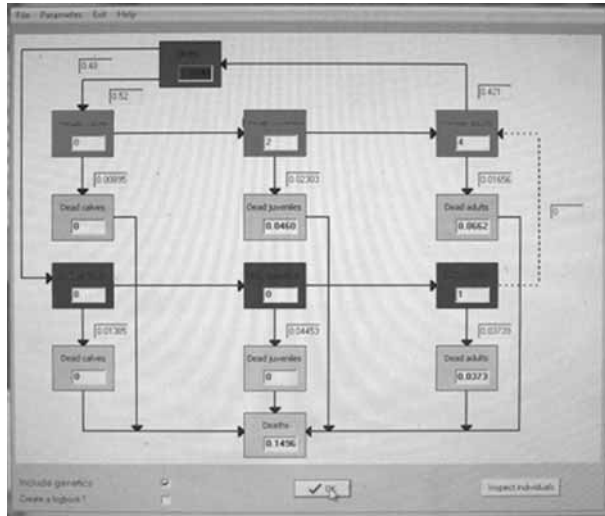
File Parameters Exit Help

Births
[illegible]

0.48

0.52

0.421

Female calves
0

Female juveniles
2

Female adults
4

0.00895

0.02303

0.01656

Dead calves
0

Dead juveniles
0.0460

Dead adults
0.0662

0

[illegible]
0

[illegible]
0

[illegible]
1

0.01305

0.04453

0.03739

Dead calves
0

Dead juveniles
0

Dead adults
0.0373

Deaths
0.1496

Include genetics

Create a logbook ?

OK

Inspect individuals